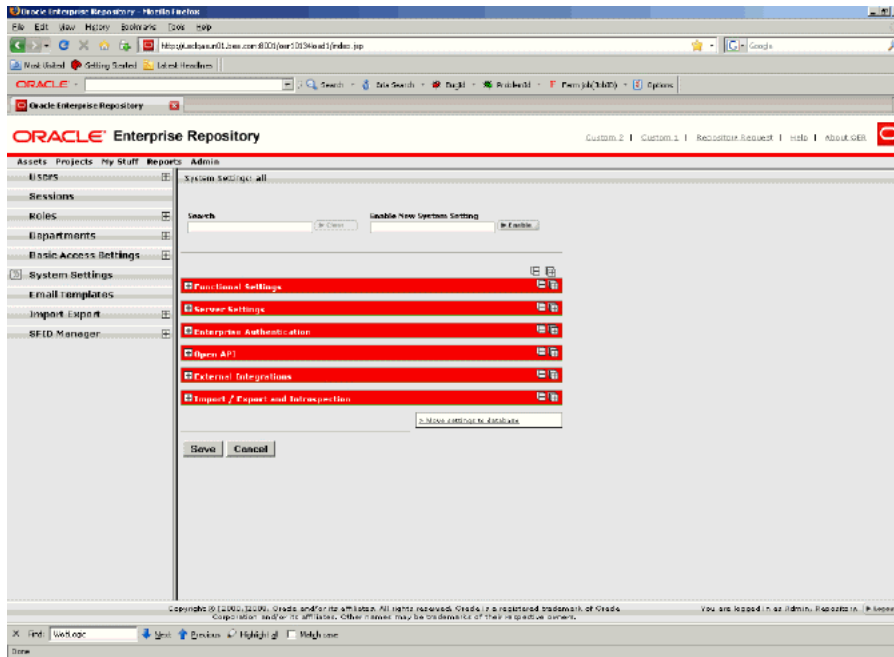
Oracle Enterprise Repository - Mozilla Firefox

File Edit View History Bookmarks Tools Help

http://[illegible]:8001/oer1013/oer1/index.jsp

Google

Most Visited Getting Started Latest Headlines

ORACLE Search Site Search Bug DB Profile Perm job Options

Oracle Enterprise Repository

ORACLE Enterprise Repository

Custom 2 | Custom 1 | Repository Request | Help | About OER

Assets Projects My Stuff Reports Admin

Users

Sessions

Roles

Departments

Basic Access Settings

System Settings

Email Templates

Import Export

SFID Manager

System Settings: all

Search

Clear

Enable New System Setting

Enable

Functional Settings

Server Settings

Enterprise Authentication

Open API

External Integrations

Import / Export and Introspection

> Move settings to database

Save Cancel

Copyright © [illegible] Oracle and/or its affiliates. All rights reserved. Oracle is a registered trademark of Oracle Corporation and/or its affiliates. Other names may be trademarks of their respective owners.

You are logged in as Admin. Repository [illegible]

Find: WebLogic Next Previous Highlight all Match case

Done